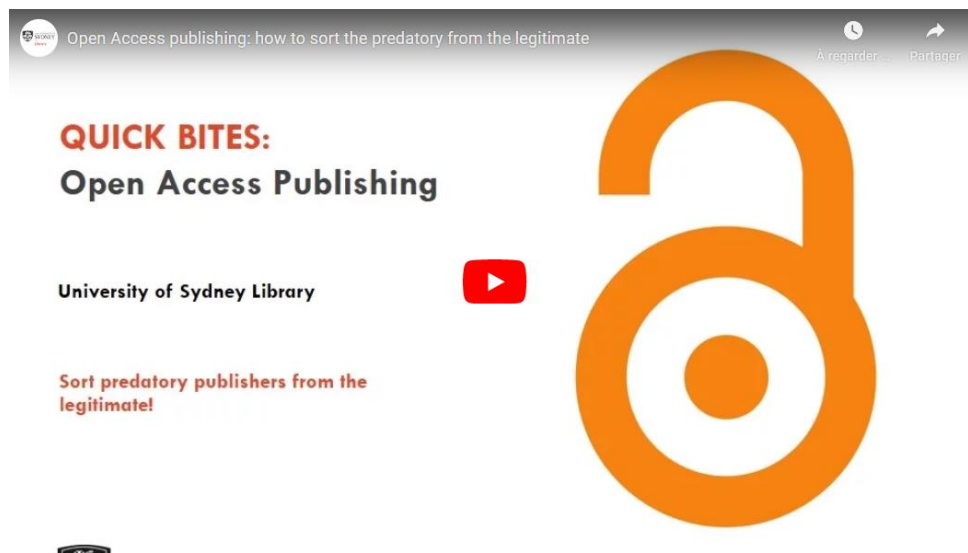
Open Access publishing: how to sort the predatory from the legitimate

À regarder ...

Partager

QUICK BITES:
Open Access Publishing

University of Sydney Library

Sort predatory publishers from the legitimate!